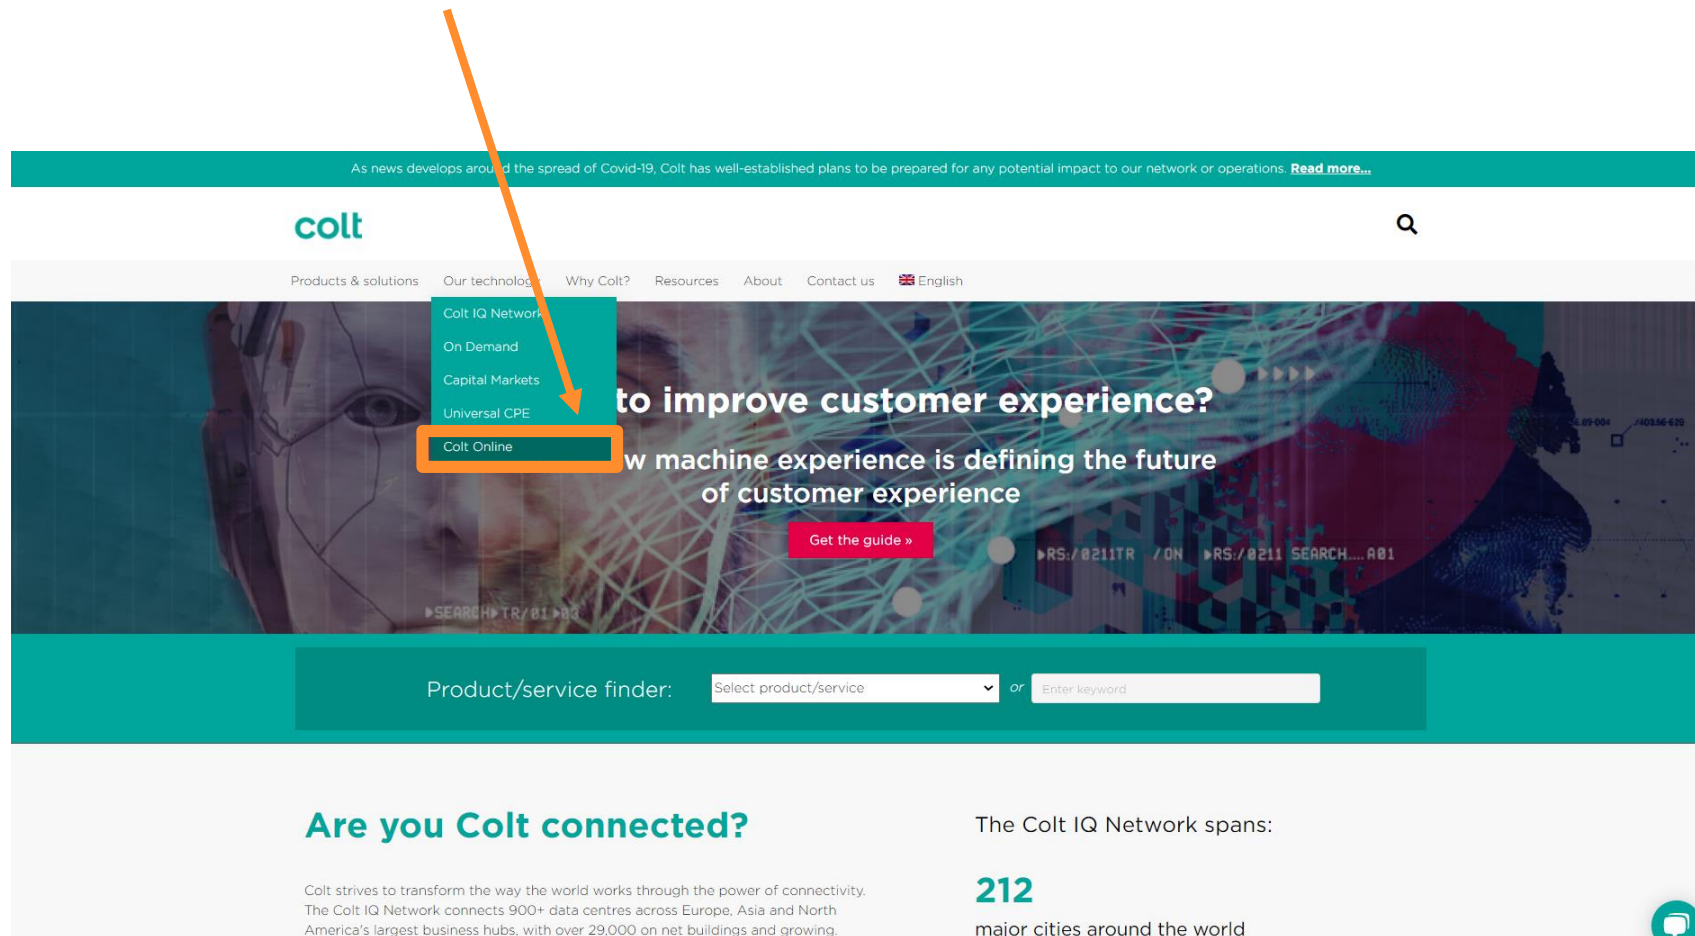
As news develops arou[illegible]d the spread of Covid-19, Colt has well-established plans to be prepared for any potential impact to our network or operations. Read more...

colt

Products & solutions Our technolog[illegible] Why Colt? Resources About Contact us English

Colt IQ Network
On Demand
Capital Markets
Universal CPE
Colt Online

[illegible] to improve customer experience?

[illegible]w machine experience is defining the future of customer experience

Get the guide »

▶RS:/0211TR /ON ▶RS:/0211 SEARCH....A01

▶SEARCH▶TR/01▶03

Product/service finder: Select product/service or Enter keyword

Are you Colt connected?

Colt strives to transform the way the world works through the power of connectivity. The Colt IQ Network connects 900+ data centres across Europe, Asia and North America's largest business hubs, with over 29,000 on net buildings and growing.

The Colt IQ Network spans:

212

major cities around the world